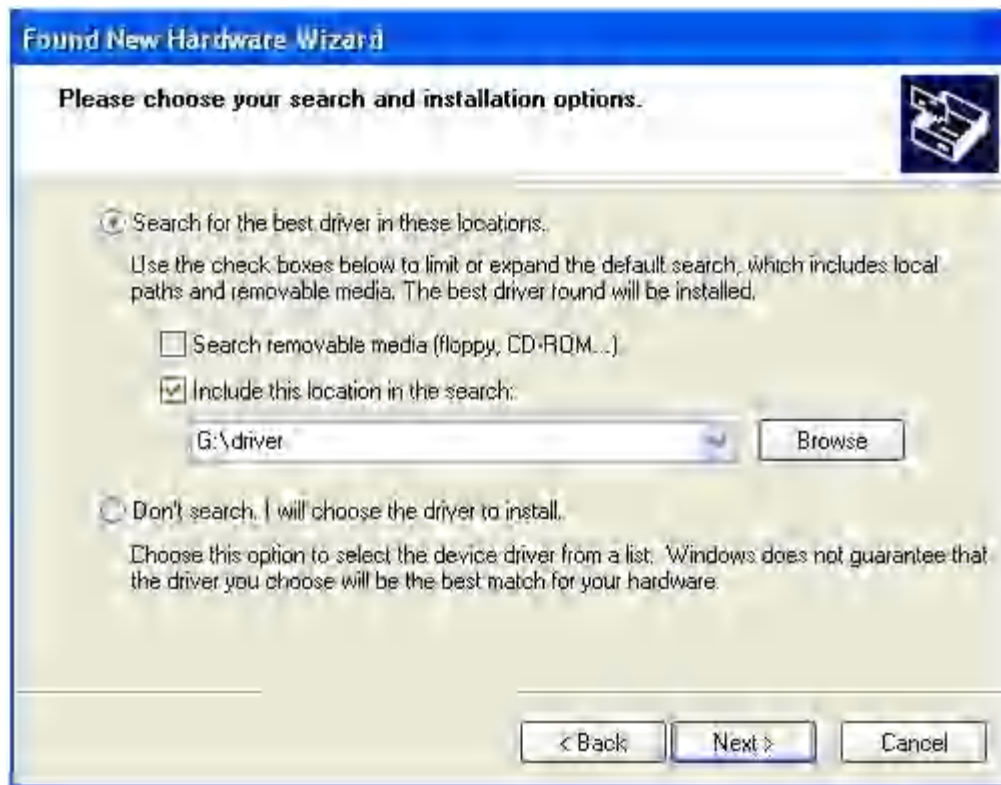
Found New Hardware Wizard

Please choose your search and installation options.

Search for the best driver in these locations.

Use the check boxes below to limit or expand the default search, which includes local paths and removable media. The best driver found will be installed.

Search removable media (floppy, CD-ROM...)

Include this location in the search:

G:\driver

Browse

Don't search. I will choose the driver to install.

Choose this option to select the device driver from a list. Windows does not guarantee that the driver you choose will be the best match for your hardware.

< Back

Next >

Cancel